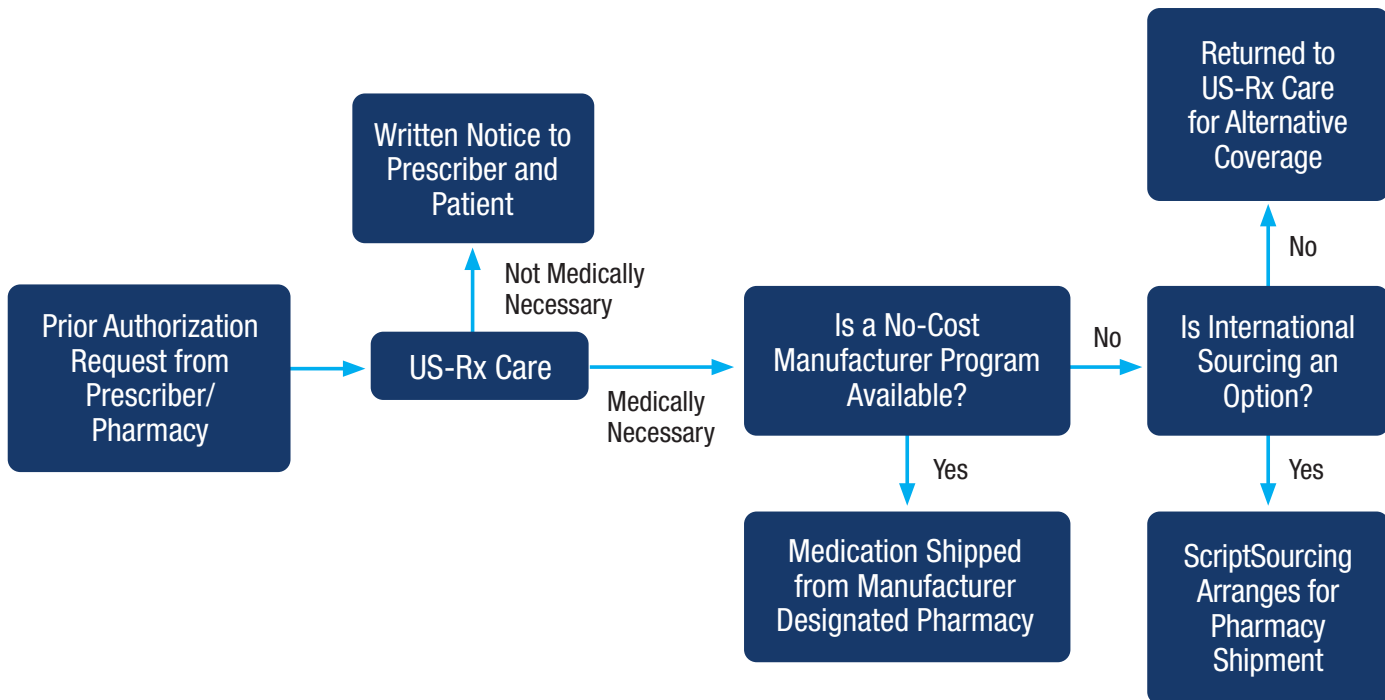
Prior Authorization Request from Prescriber/ Pharmacy

US-Rx Care

Not Medically Necessary

Written Notice to Prescriber and Patient

Medically Necessary

Is a No-Cost Manufacturer Program Available?

Yes

Medication Shipped from Manufacturer Designated Pharmacy

No

Is International Sourcing an Option?

No

Returned to US-Rx Care for Alternative Coverage

Yes

ScriptSourcing Arranges for Pharmacy Shipment